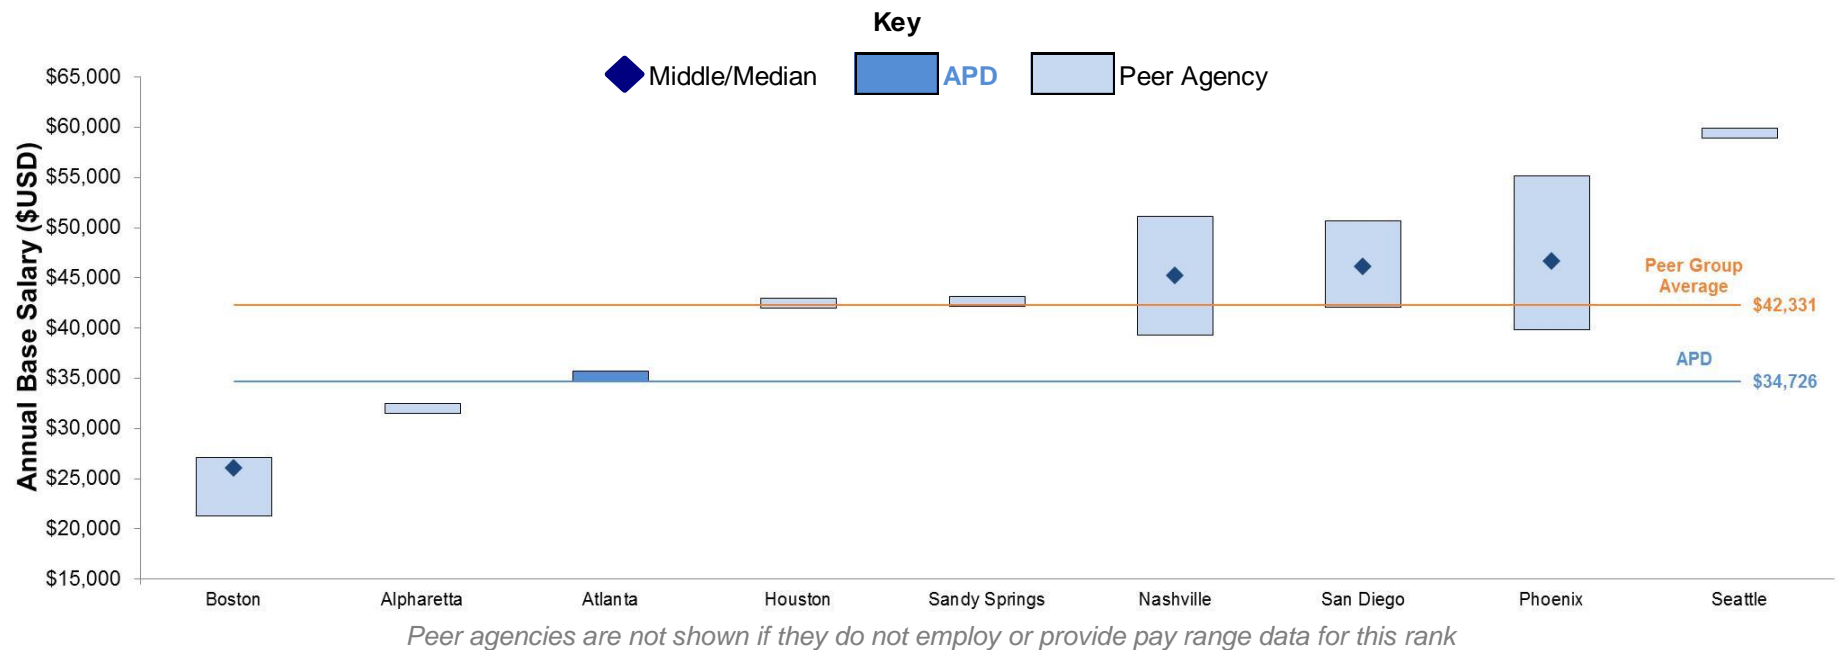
Key

Middle/Median APD Peer Agency

Annual Base Salary ($USD)

$65,000
$60,000
$55,000
$50,000
$45,000
$40,000
$35,000
$30,000
$25,000
$20,000
$15,000

Peer Group Average
$42,331

APD
$34,726

Boston Alpharetta Atlanta Houston Sandy Springs Nashville San Diego Phoenix Seattle

Peer agencies are not shown if they do not employ or provide pay range data for this rank